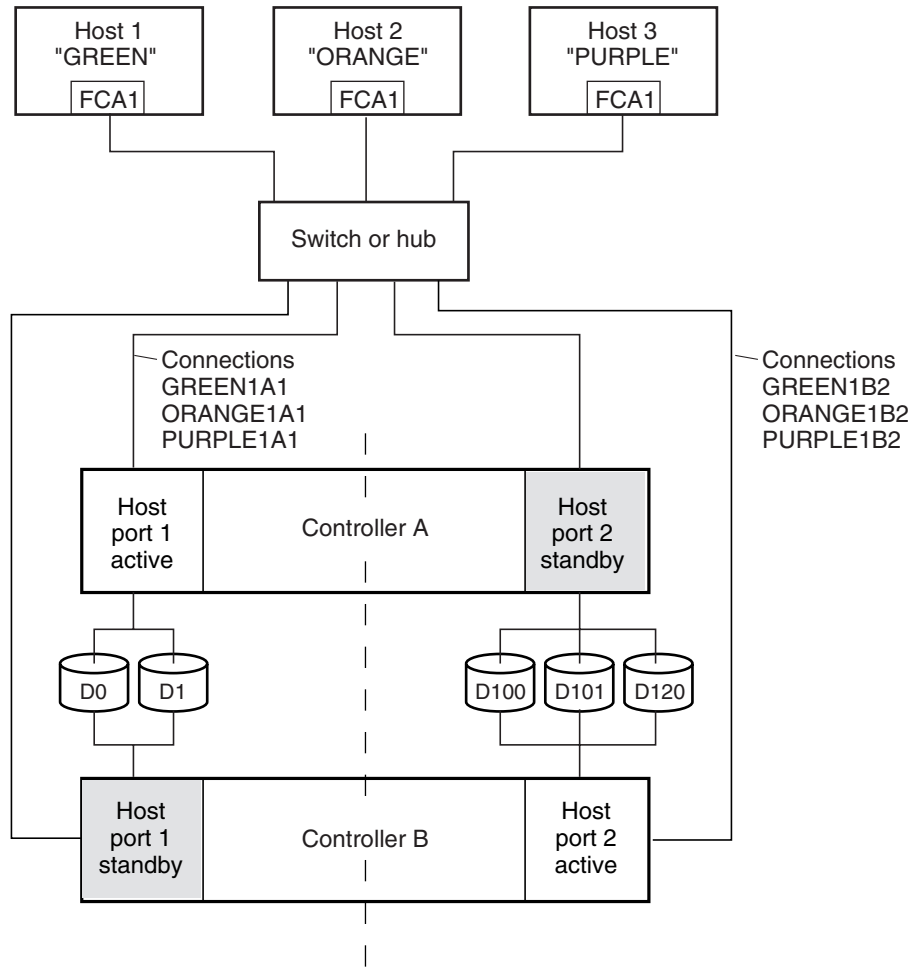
Host 1
"GREEN"
FCA1

Host 2
"ORANGE"
FCA1

Host 3
"PURPLE"
FCA1

Switch or hub

Connections
GREEN1A1
ORANGE1A1
PURPLE1A1

Connections
GREEN1B2
ORANGE1B2
PURPLE1B2

Host port 1 active

Controller A

Host port 2 standby

D0
D1
D100
D101
D120

Host port 1 standby

Controller B

Host port 2 active